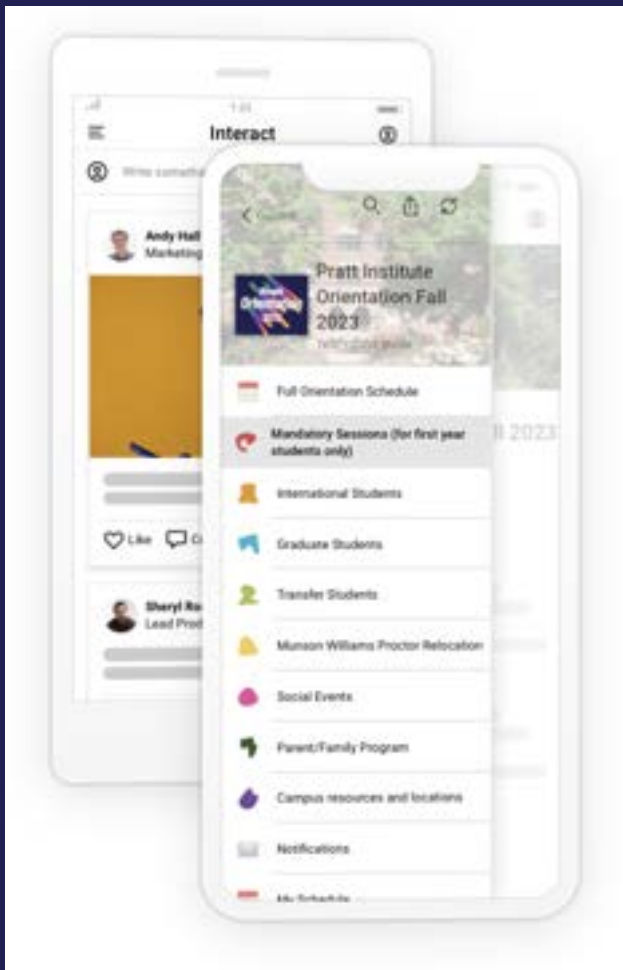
Interact

Write somethi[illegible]

Andy Hall
Marketing

Like

Sheryl Ro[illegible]
Lead Prod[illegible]

Pratt Institute Orientation Fall 2023

Full Orientation Schedule

Mandatory Sessions (for first year students only)

International Students

Graduate Students

Transfer Students

Munson Williams Proctor Relocation

Social Events

Parent/Family Program

Campus resources and locations

Notifications

My Schedule